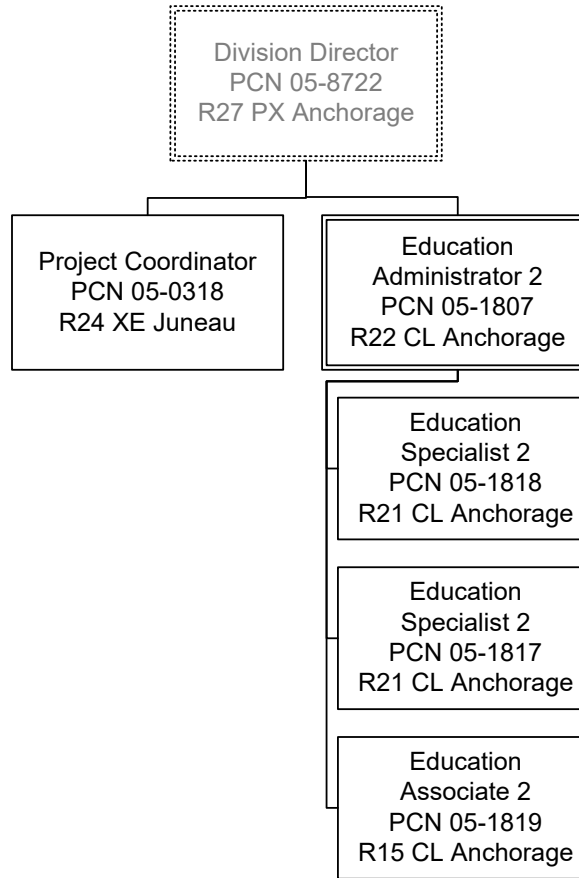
Division Director
PCN 05-8722
R27 PX Anchorage

Project Coordinator
PCN 05-0318
R24 XE Juneau

Education
Administrator 2
PCN 05-1807
R22 CL Anchorage

Education
Specialist 2
PCN 05-1818
R21 CL Anchorage

Education
Specialist 2
PCN 05-1817
R21 CL Anchorage

Education
Associate 2
PCN 05-1819
R15 CL Anchorage